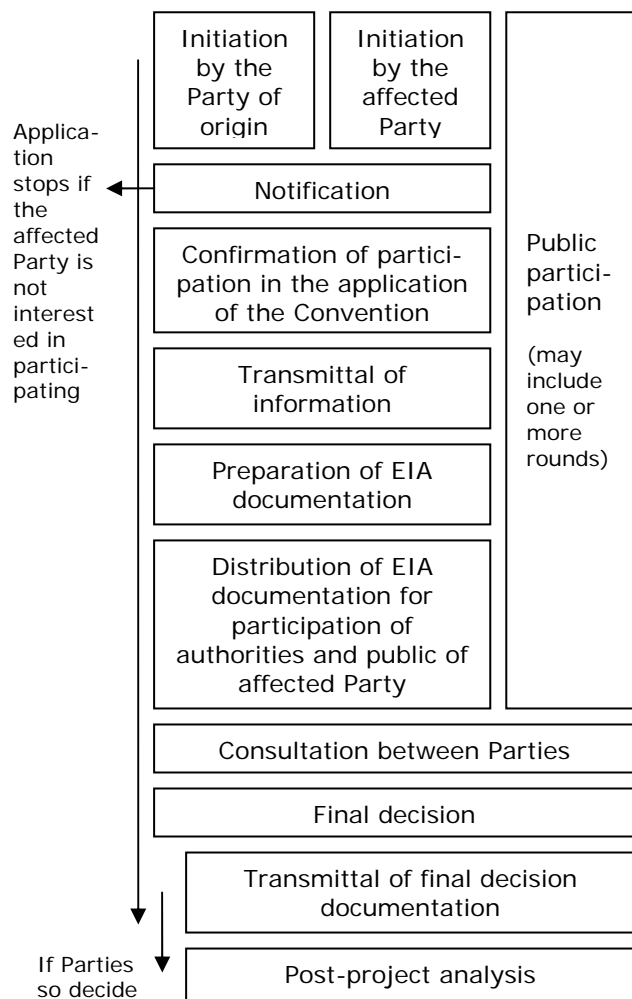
Initiation by the Party of origin

Initiation by the affected Party

Application stops if the affected Party is not interested in participating

Notification

Confirmation of participation in the application of the Convention

Transmittal of information

Preparation of EIA documentation

Distribution of EIA documentation for participation of authorities and public of affected Party

Public participation

(may include one or more rounds)

Consultation between Parties

Final decision

Transmittal of final decision documentation

If Parties so decide

Post-project analysis